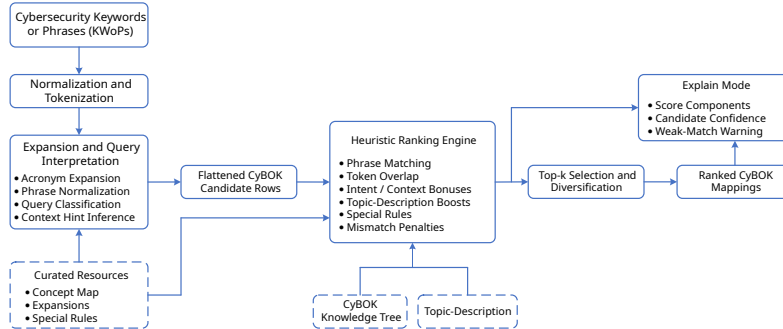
Cybersecurity Keywords or Phrases (KWoPs)

Normalization and Tokenization

Expansion and Query Interpretation
• Acronym Expansion
• Phrase Normalization
• Query Classification
• Context Hint Inference

Curated Resources
• Concept Map
• Expansions
• Special Rules

Flattened CyBOK Candidate Rows

Heuristic Ranking Engine
• Phrase Matching
• Token Overlap
• Intent / Context Bonuses
• Topic-Description Boosts
• Special Rules
• Mismatch Penalties

CyBOK Knowledge Tree

Topic-Description

Top-k Selection and Diversification

Ranked CyBOK Mappings

Explain Mode
• Score Components
• Candidate Confidence
• Weak-Match Warning